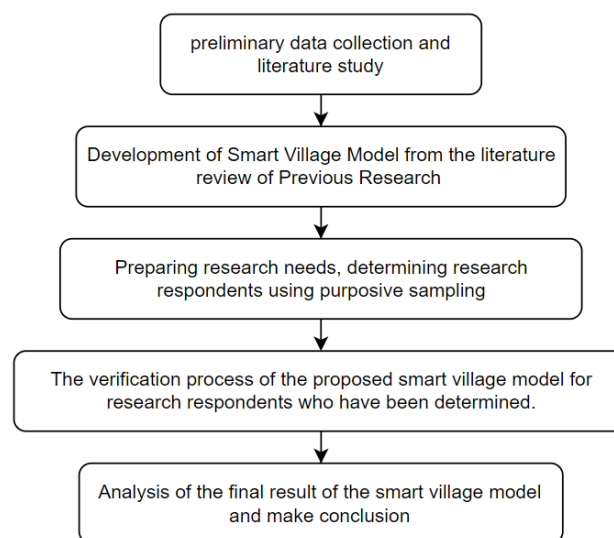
preliminary data collection and literature study

Development of Smart Village Model from the literature review of Previous Research

Preparing research needs, determining research respondents using purposive sampling

The verification process of the proposed smart village model for research respondents who have been determined.

Analysis of the final result of the smart village model and make conclusion